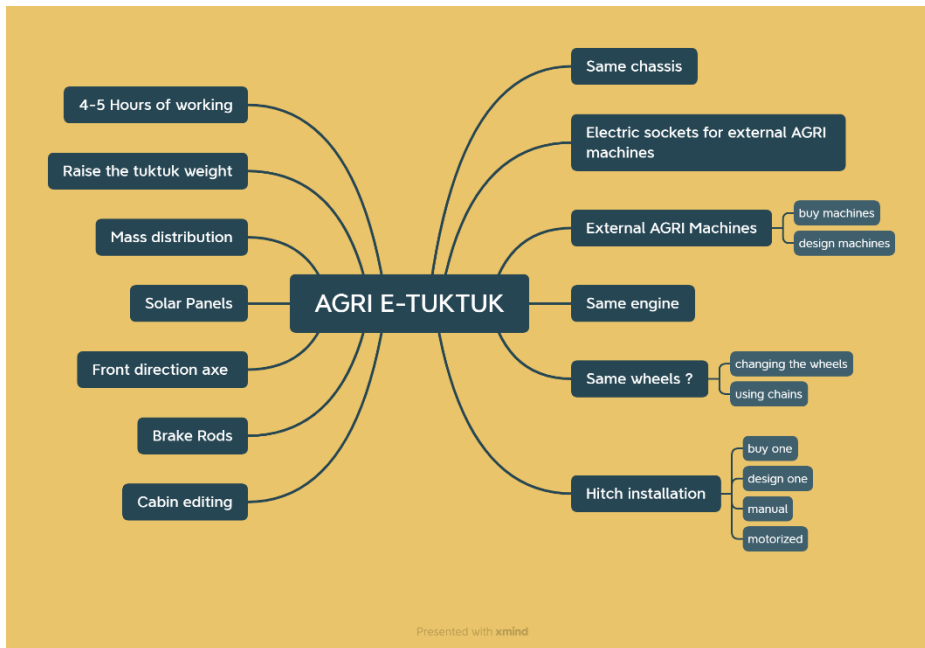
AGRI E-TUKTUK

4-5 Hours of working
Raise the tuktuk weight
Mass distribution
Solar Panels
Front direction axe
Brake Rods
Cabin editing

Same chassis
Electric sockets for external AGRI machines
External AGRI Machines
buy machines
design machines
Same engine
Same wheels ?
changing the wheels
using chains
Hitch installation
buy one
design one
manual
motorized

Presented with xmind